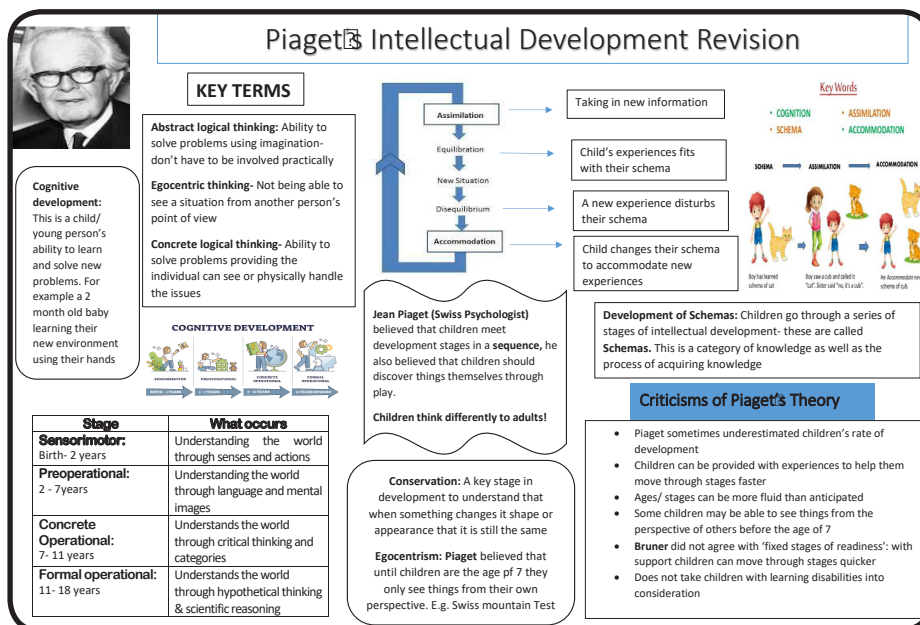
Piaget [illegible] Intellectual Development Revision

KEY TERMS

Abstract logical thinking: Ability to solve problems using imagination- don't have to be involved practically

Egocentric thinking- Not being able to see a situation from another person's point of view

Concrete logical thinking- Ability to solve problems providing the individual can see or physically handle the issues

Cognitive development: This is a child/ young person's ability to learn and solve new problems. For example a 2 month old baby learning their new environment using their hands

Assimilation
Equilibration
New Situation
Disequilibrium
Accommodation

Taking in new information

Child's experiences fits with their schema

A new experience disturbs their schema

Child changes their schema to accommodate new experiences

Key Words
• COGNITION
• SCHEMA
• ASSIMILATION
• ACCOMMODATION

SCHEMA
ASSIMILATION
ACCOMMODATION

Boy has learned schema of cat
Boy saw a cub and called it "cat". Sister said "no, it's a cub".
He Accommodate new schema of cub.

COGNITIVE DEVELOPMENT
SENSORIMOTOR
PREOPERATIONAL
CONCRETE OPERATIONAL
FORMAL OPERATIONAL
BIRTH - 2 YEARS
2 - 7 YEARS
7 - 11 YEARS
11 YEARS AND UP

Jean Piaget (Swiss Psychologist) believed that children meet development stages in a sequence, he also believed that children should discover things themselves through play.

Children think differently to adults!

Development of Schemas: Children go through a series of stages of intellectual development- these are called Schemas. This is a category of knowledge as well as the process of acquiring knowledge

Criticisms of Piaget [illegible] Theory

| Stage | What occurs |
|---|---|
| Sensorimotor: Birth- 2 years | Understanding the world through senses and actions |
| Preoperational: 2 - 7years | Understanding the world through language and mental images |
| Concrete Operational: 7- 11 years | Understands the world through critical thinking and categories |
| Formal operational: 11- 18 years | Understands the world through hypothetical thinking & scientific reasoning |

Conservation: A key stage in development to understand that when something changes it shape or appearance that it is still the same

Egocentrism: Piaget believed that until children are the age pf 7 they only see things from their own perspective. E.g. Swiss mountain Test

• Piaget sometimes underestimated children's rate of development
• Children can be provided with experiences to help them move through stages faster
• Ages/ stages can be more fluid than anticipated
• Some children may be able to see things from the perspective of others before the age of 7
• Bruner did not agree with 'fixed stages of readiness': with support children can move through stages quicker
• Does not take children with learning disabilities into consideration